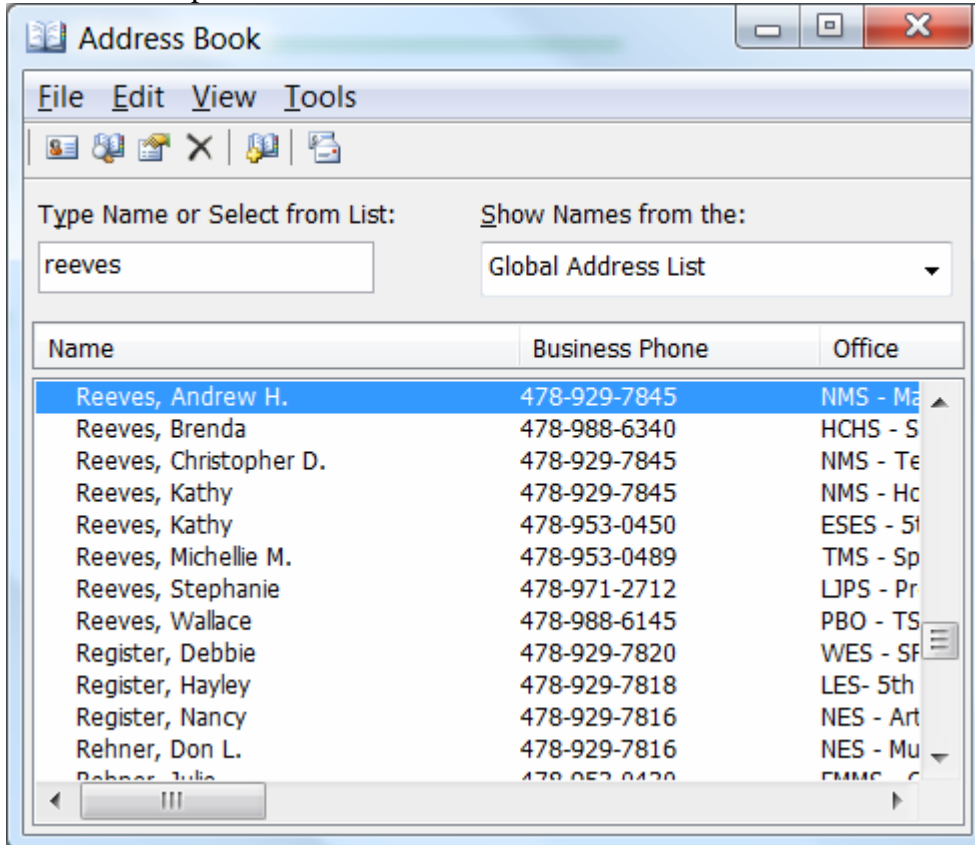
Address Book

File Edit View Tools

Type Name or Select from List:

reeves

Show Names from the:

Global Address List

| Name | Business Phone | Office |
|---|---|---|
| Reeves, Andrew H. | 478-929-7845 | NMS - Ma |
| Reeves, Brenda | 478-988-6340 | HCHS - S |
| Reeves, Christopher D. | 478-929-7845 | NMS - Te |
| Reeves, Kathy | 478-929-7845 | NMS - Hc |
| Reeves, Kathy | 478-953-0450 | ESES - 5t |
| Reeves, Michellie M. | 478-953-0489 | TMS - Sp |
| Reeves, Stephanie | 478-971-2712 | LJPS - Pr |
| Reeves, Wallace | 478-988-6145 | PBO - TS |
| Register, Debbie | 478-929-7820 | WES - SF |
| Register, Hayley | 478-929-7818 | LES- 5th |
| Register, Nancy | 478-929-7816 | NES - Art |
| Rehner, Don L. | 478-929-7816 | NES - Mu |
| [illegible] | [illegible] | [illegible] |